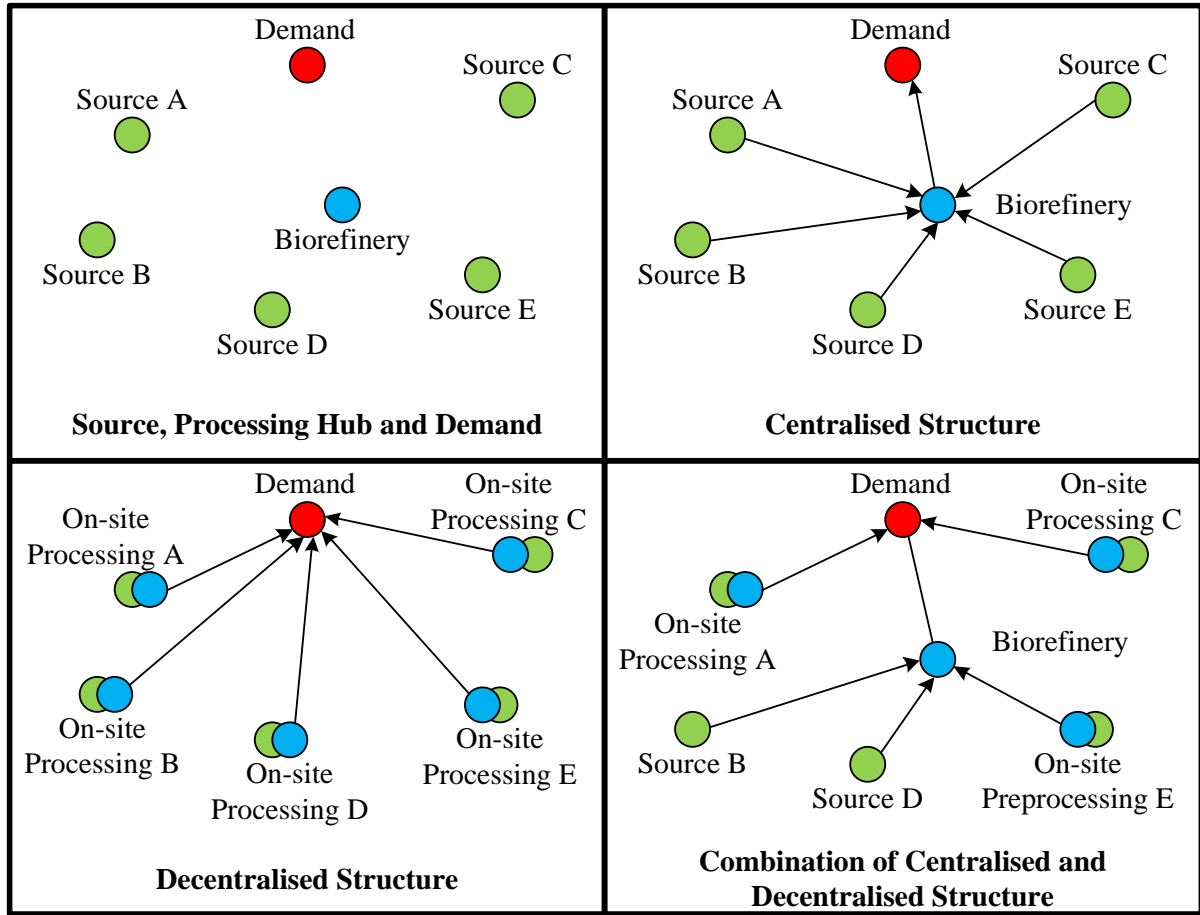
Demand

Source C

Source A

Biorefinery

Source B

Source E

Source D

**Source, Processing Hub and Demand**

Demand

Source C

Source A

Biorefinery

Source B

Source E

Source D

**Centralised Structure**

Demand

On-site Processing C

On-site Processing A

On-site Processing B

On-site Processing D

On-site Processing E

**Decentralised Structure**

Demand

On-site Processing C

On-site Processing A

Biorefinery

Source B

Source D

On-site Preprocessing E

**Combination of Centralised and Decentralised Structure**